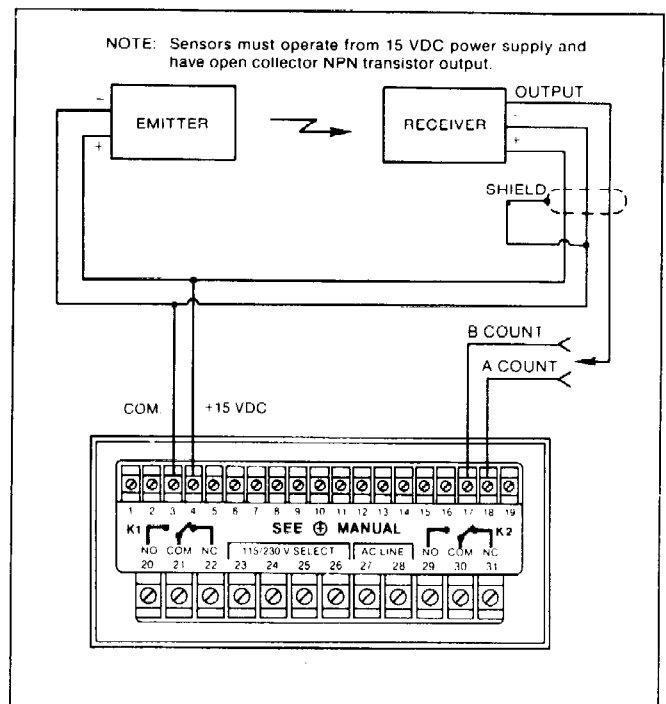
NOTE: Sensors must operate from 15 VDC power supply and have open collector NPN transistor output.

EMITTER
-
+
RECEIVER
-
+
OUTPUT
SHIELD

B COUNT
A COUNT

COM.
+15 VDC

1 2 3 4 5 6 7 8 9 10 11 12 13 14 15 16 17 18 19

K1
SEE ⊕ MANUAL
K2
NO COM NC
115/230 V SELECT
AC LINE
NO COM NC
20 21 22 23 24 25 26 27 28 29 30 31